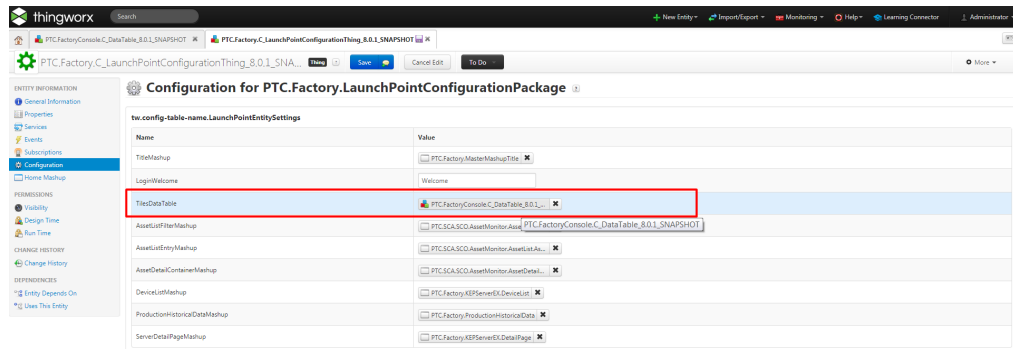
thingworx Search

New Entity Import/Export Monitoring Help Learning Connector Administrator

PTC.FactoryConsole.C_DataTable_8.0.1_SNAPSHOT ✖ PTC.Factory.C_LaunchPointConfigurationThing_8.0.1_SNAPSHOT ✖

PTC.Factory.C_LaunchPointConfigurationThing_8.0.1_SNA... Thing Save Cancel Edit To Do More

ENTITY INFORMATION
General Information
Properties
Services
Events
Subscriptions
Configuration
Home Mashup

PERMISSIONS
Visibility
Design Time
Run Time

CHANGE HISTORY
Change History

DEPENDENCIES
Entity Depends On
Uses This Entity

Configuration for PTC.Factory.LaunchPointConfigurationPackage

tw.config-table-name.LaunchPointEntitySettings

| Name | Value |
|---|---|
| TitleMashup | PTC.Factory.MasterMashupTitle ✖ |
| LoginWelcome | Welcome |
| TilesDataTable | PTC.FactoryConsole.C_DataTable_8.0.1_... ✖ PTC.FactoryConsole.C_DataTable_8.0.1_SNAPSHOT |
| AssetListFilterMashup | PTC.SCA.SCO.AssetMonitor.Asse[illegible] |
| AssetListEntryMashup | PTC.SCA.SCO.AssetMonitor.AssetList.As... ✖ |
| AssetDetailContainerMashup | PTC.SCA.SCO.AssetMonitor.AssetDetail... ✖ |
| DeviceListMashup | PTC.Factory.KEPServerEX.DeviceList ✖ |
| ProductionHistoricalDataMashup | PTC.Factory.ProductionHistoricalData ✖ |
| ServerDetailPageMashup | PTC.Factory.KEPServerEX.DetailPage ✖ |